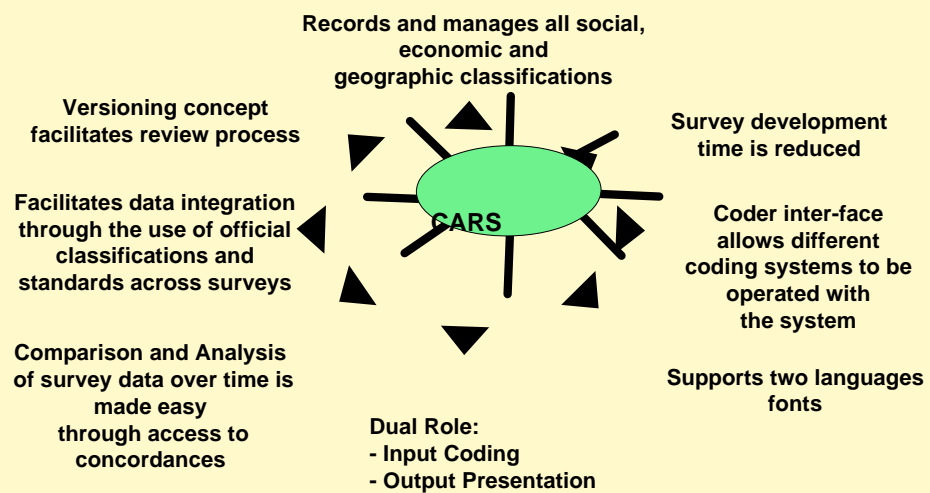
Records and manages all social, economic and geographic classifications

Versioning concept facilitates review process

Survey development time is reduced

Facilitates data integration through the use of official classifications and standards across surveys

CARS

Coder inter-face allows different coding systems to be operated with the system

Comparison and Analysis of survey data over time is made easy through access to concordances

Supports two languages fonts

Dual Role:
- Input Coding
- Output Presentation